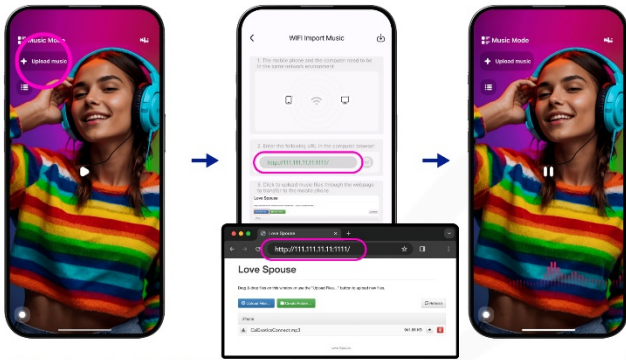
Music Mode

Upload music

WIFI Import Music

1. The mobile phone and the computer need to be in the same network environment

2. Enter the following URL in the computer browser

http://111.111.11.111/

3. Click to upload music files through the webpage to transfer to the mobile phone

Love Spouse

Music Mode

Upload music

Love Spouse

http://111.111.11.111:1111/

Love Spouse

Drag & drop files on this window or use the "Upload Files..." button to upload new files

Upload Files...

Create Folder...

Refresh

iPhone

CallExoticsConnect.mp3